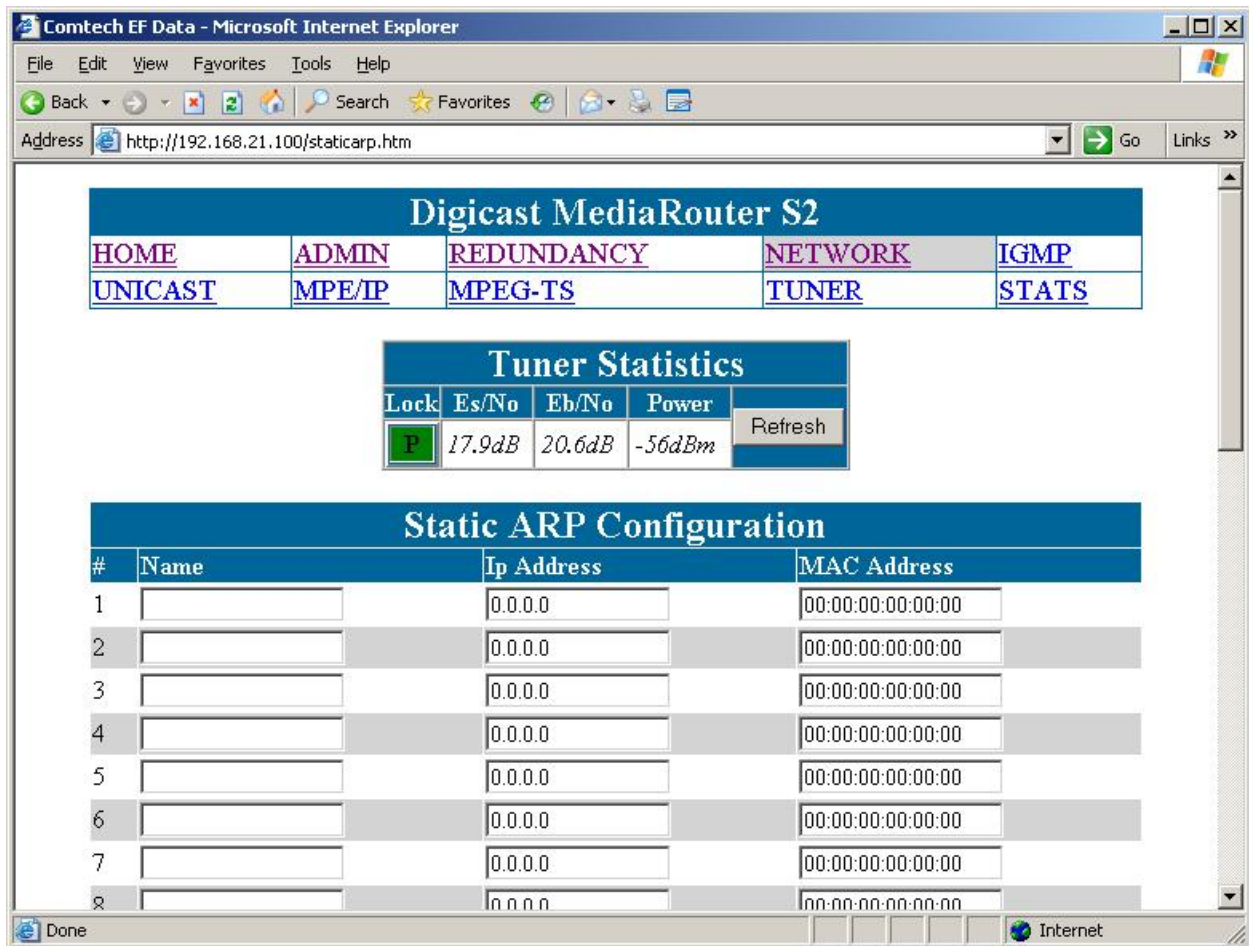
Comtech EF Data - Microsoft Internet Explorer

File Edit View Favorites Tools Help

Back Search Favorites

Address http://192.168.21.100/staticarp.htm Go Links »

Digicast MediaRouter S2

| HOME | ADMIN | REDUNDANCY | NETWORK | IGMP |
|---|---|---|---|---|
| UNICAST | MPE/IP | MPEG-TS | TUNER | STATS |

Tuner Statistics

| Lock | Es/No | Eb/No | Power | Refresh |
|---|---|---|---|---|
| P | 17.9dB | 20.6dB | -56dBm | |

Static ARP Configuration

| # | Name | Ip Address | MAC Address |
|---|---|---|---|
| 1 | | 0.0.0.0 | 00:00:00:00:00:00 |
| 2 | | 0.0.0.0 | 00:00:00:00:00:00 |
| 3 | | 0.0.0.0 | 00:00:00:00:00:00 |
| 4 | | 0.0.0.0 | 00:00:00:00:00:00 |
| 5 | | 0.0.0.0 | 00:00:00:00:00:00 |
| 6 | | 0.0.0.0 | 00:00:00:00:00:00 |
| 7 | | 0.0.0.0 | 00:00:00:00:00:00 |
| 8 | | 0.0.0.0 | 00:00:00:00:00:00 |

Done Internet